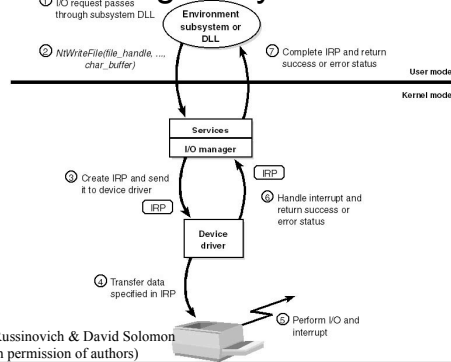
① I/O request passes through subsystem DLL

Environment subsystem or DLL

② NtWriteFile(file_handle, ..., char_buffer)

⑦ Complete IRP and return success or error status

User mode

Kernel mode

Services

I/O manager

③ Create IRP and send it to device driver

IRP

IRP

⑥ Handle interrupt and return success or error status

Device driver

④ Transfer data specified in IRP

⑤ Perform I/O and interrupt

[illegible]ussinovich & David Solomon
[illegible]n permission of authors)